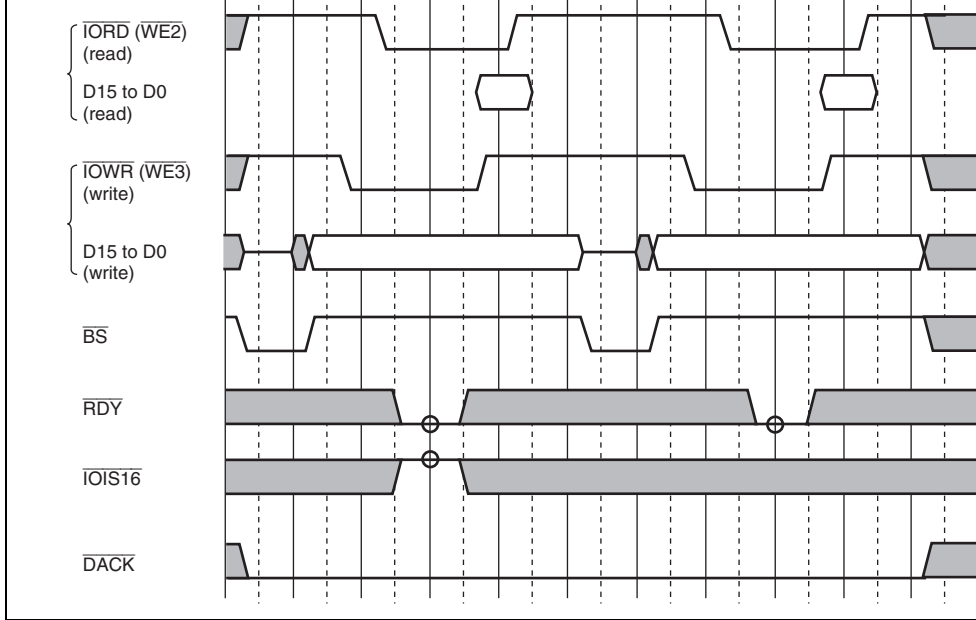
$\overline{IORD}$ ($\overline{WE2}$)
(read)

D15 to D0
(read)

$\overline{IOWR}$ ($\overline{WE3}$)
(write)

D15 to D0
(write)

$\overline{BS}$

$\overline{RDY}$

$\overline{IOIS16}$

$\overline{DACK}$